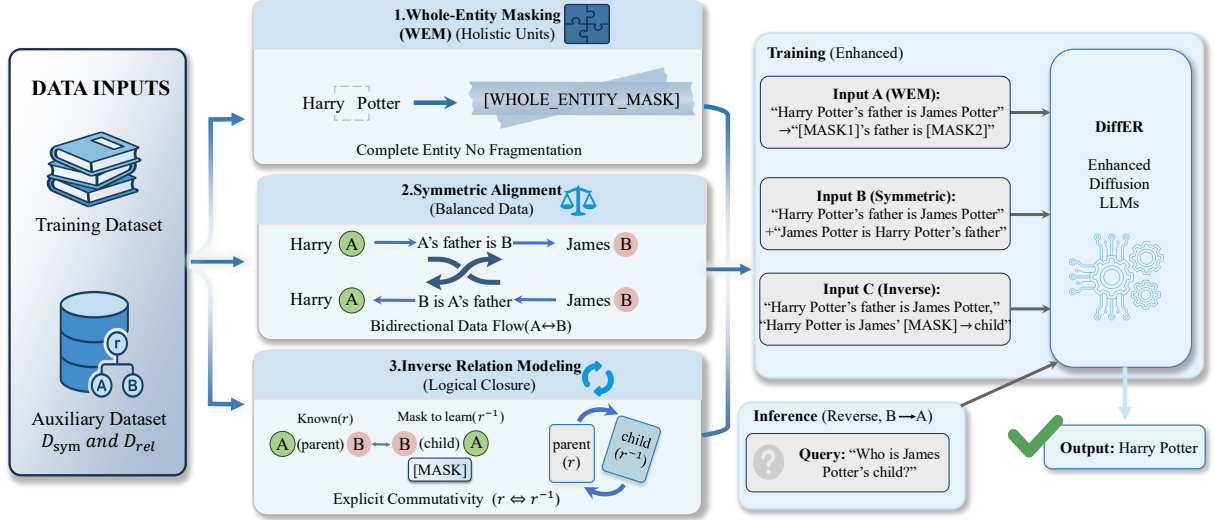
DATA INPUTS

Training Dataset

r

A B

Auxiliary Dataset $D_{sym}$ and $D_{rel}$

1.Whole-Entity Masking (WEM) (Holistic Units)

Harry Potter [WHOLE_ENTITY_MASK]

Complete Entity No Fragmentation

2.Symmetric Alignment (Balanced Data)

Harry A A's father is B James B

Harry A B is A's father James B

Bidirectional Data Flow(A↔B)

3.Inverse Relation Modeling (Logical Closure)

Known($r$) Mask to learn($r^{-1}$)

A (parent) B B (child) A

[MASK]

parent ($r$)

child ($r^{-1}$)

Explicit Commutativity ($r \Leftrightarrow r^{-1}$)

Training (Enhanced)

Input A (WEM):
"Harry Potter's father is James Potter"
→"[MASK1]'s father is [MASK2]"

Input B (Symmetric):
"Harry Potter's father is James Potter"
+"James Potter is Harry Potter's father"

Input C (Inverse):
"Harry Potter's father is James Potter,"
"Harry Potter is James' [MASK] → child"

DiffER

Enhanced Diffusion LLMs

Inference (Reverse, B → A)

Query: "Who is James Potter's child?"

Output: Harry Potter